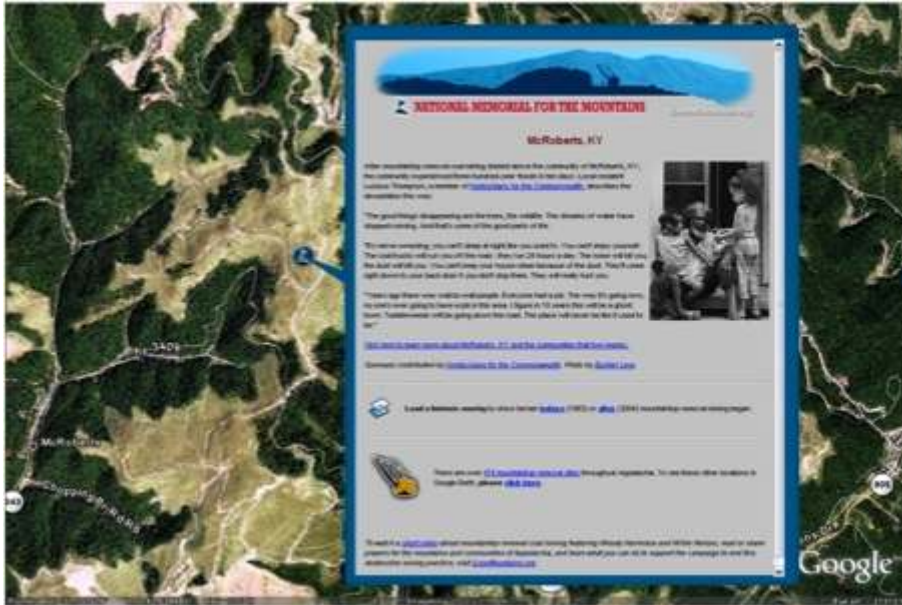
NATIONAL MEMORIAL FOR THE MOUNTAINS

McRoberts, KY

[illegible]

"The good things disappearing and the trees, the wildlife. The streams of water have stopped running. And that's some of the good parts of life."

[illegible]

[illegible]

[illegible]

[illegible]

Look at historic imagery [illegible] before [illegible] after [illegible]

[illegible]

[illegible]

McRoberts

Google